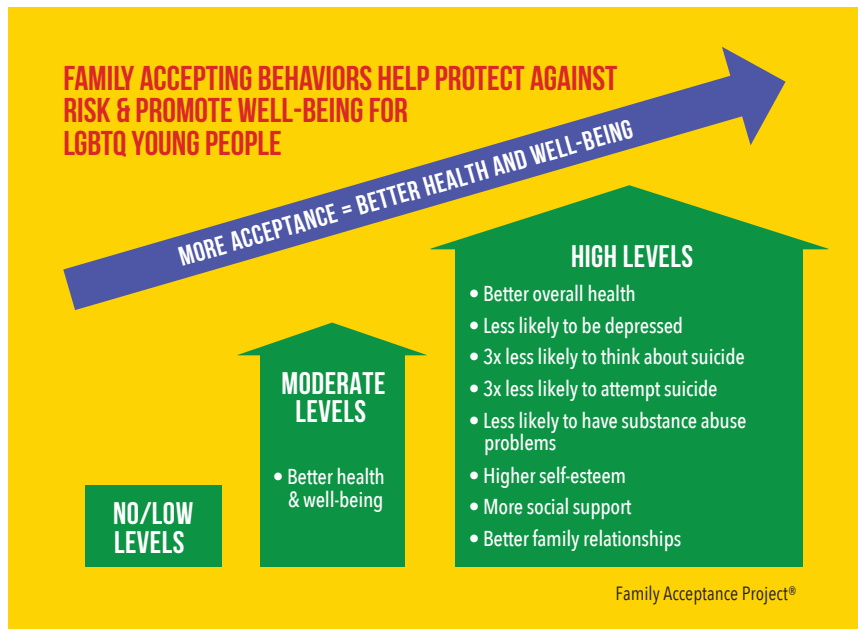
FAMILY ACCEPTING BEHAVIORS HELP PROTECT AGAINST RISK & PROMOTE WELL-BEING FOR LGBTQ YOUNG PEOPLE

MORE ACCEPTANCE = BETTER HEALTH AND WELL-BEING

NO/LOW LEVELS

MODERATE LEVELS

• Better health & well-being

HIGH LEVELS

• Better overall health
• Less likely to be depressed
• 3x less likely to think about suicide
• 3x less likely to attempt suicide
• Less likely to have substance abuse problems
• Higher self-esteem
• More social support
• Better family relationships

Family Acceptance Project®